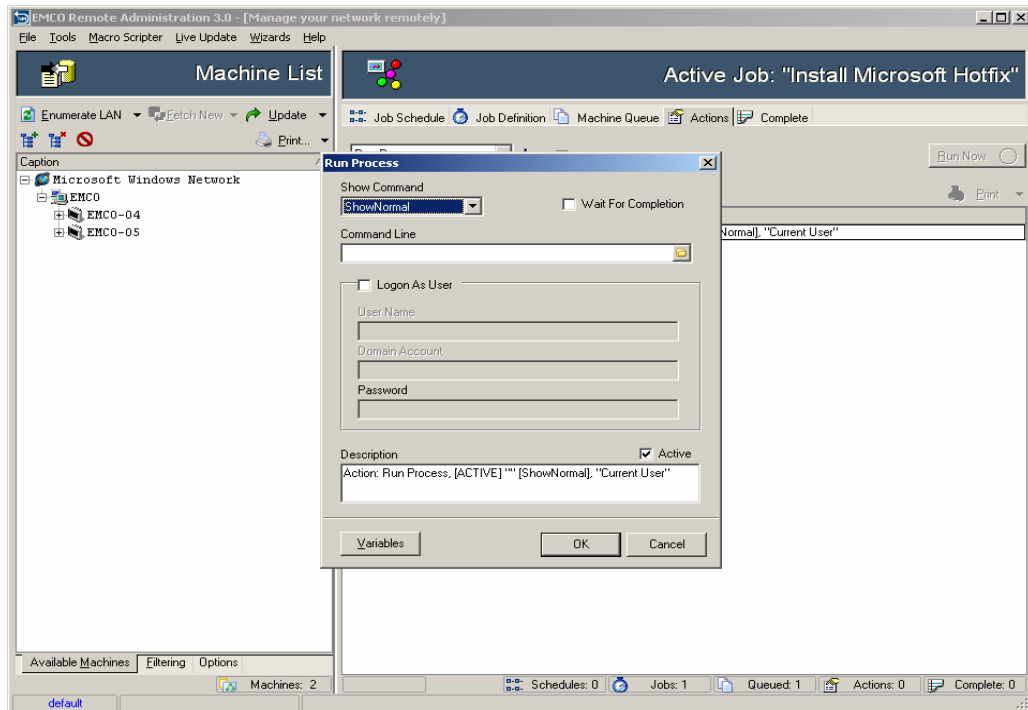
EMCO Remote Administration 3.0 - [Manage your network remotely]

File Tools Macro Scripter Live Update Wizards Help

Machine List

Enumerate LAN Fetch New Update

Print...

Caption

Microsoft Windows Network
EMCO
EMCO-04
EMCO-05

Available Machines Filtering Options

Machines: 2

default

Active Job: "Install Microsoft Hotfix"

Job Schedule Job Definition Machine Queue Actions Complete

Run Now

Print

Normal], "Current User"

Run Process

Show Command
ShowNormal
Wait For Completion

Command Line

Logon As User

User Name

Domain Account

Password

Description
Active
Action: Run Process, [ACTIVE] "" [ShowNormal], "Current User"

Variables OK Cancel

Schedules: 0 Jobs: 1 Queued: 1 Actions: 0 Complete: 0